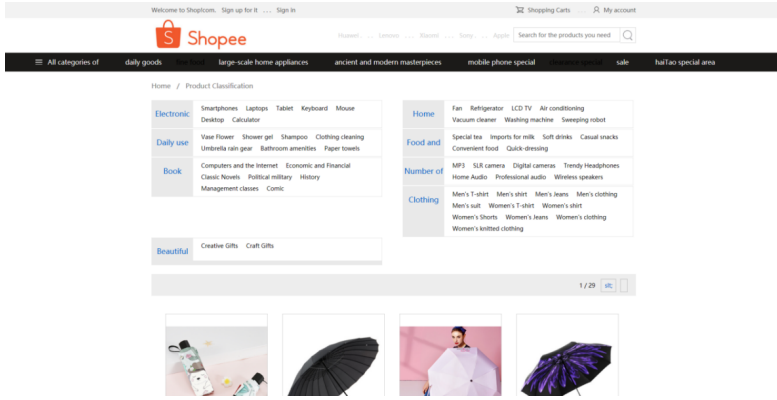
Welcome to Shop!com. Sign up for it .... Sign in

Shopping Carts .... My account

Shopee

Huawei .... Lenovo .... Xiaomi .... Sony .... Apple

Search for the products you need

All categories of   daily goods   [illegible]   large-scale home appliances   ancient and modern masterpieces   mobile phone special   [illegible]   sale   haiTao special area

Home / Product Classification

| Electronic | Smartphones Laptops Tablet Keyboard Mouse Desktop Calculator |
|---|---|
| Daily use | Vase Flower Shower gel Shampoo Clothing cleaning Umbrella rain gear Bathroom amenities Paper towels |
| Book | Computers and the Internet Economic and Financial Classic Novels Political military History Management classes Comic |

| Home | Fan Refrigerator LCD TV Air conditioning Vacuum cleaner Washing machine Sweeping robot |
|---|---|
| Food and | Special tea Imports for milk Soft drinks Casual snacks Convenient food Quick-dressing |
| Number of | MP3 SLR camera Digital cameras Trendy Headphones Home Audio Professional audio Wireless speakers |
| Clothing | Men's T-shirt Men's shirt Men's Jeans Men's clothing Men's suit Women's T-shirt Women's shirt Women's Shorts Women's Jeans Women's clothing Women's knitted clothing |

| Beautiful | Creative Gifts Craft Gifts |
|---|---|

1/29 afc